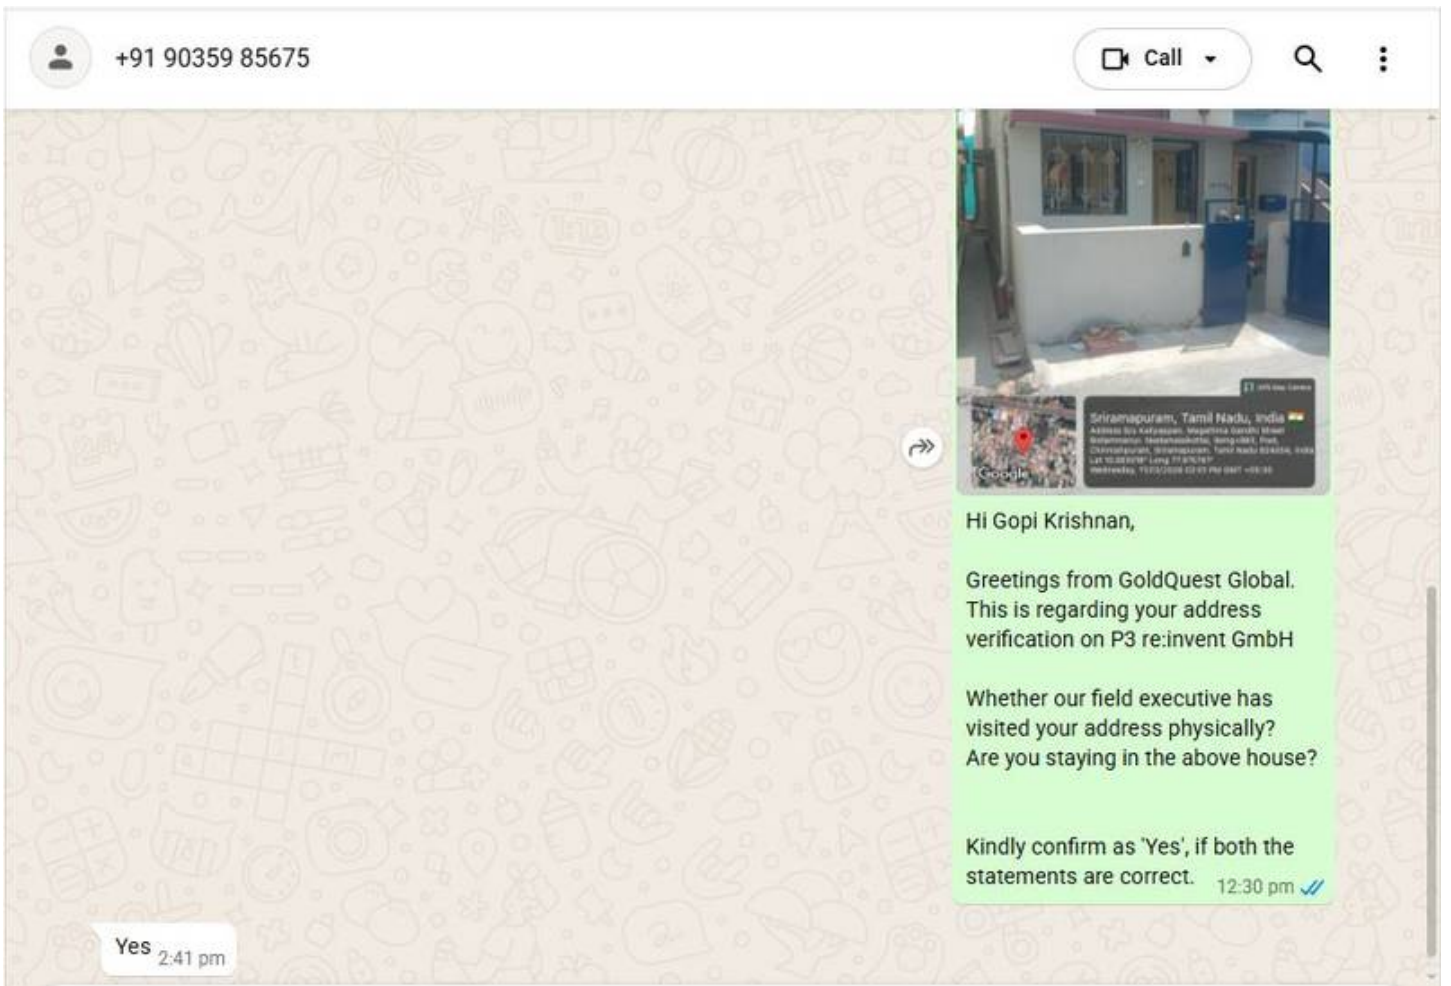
+91 90359 85675

Call

GPS Map Camera

Sriramapuram, Tamil Nadu, India

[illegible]

Google

Hi Gopi Krishnan,

Greetings from GoldQuest Global. This is regarding your address verification on P3 re:invent GmbH

Whether our field executive has visited your address physically? Are you staying in the above house?

Kindly confirm as 'Yes', if both the statements are correct. 12:30 pm

Yes 2:41 pm